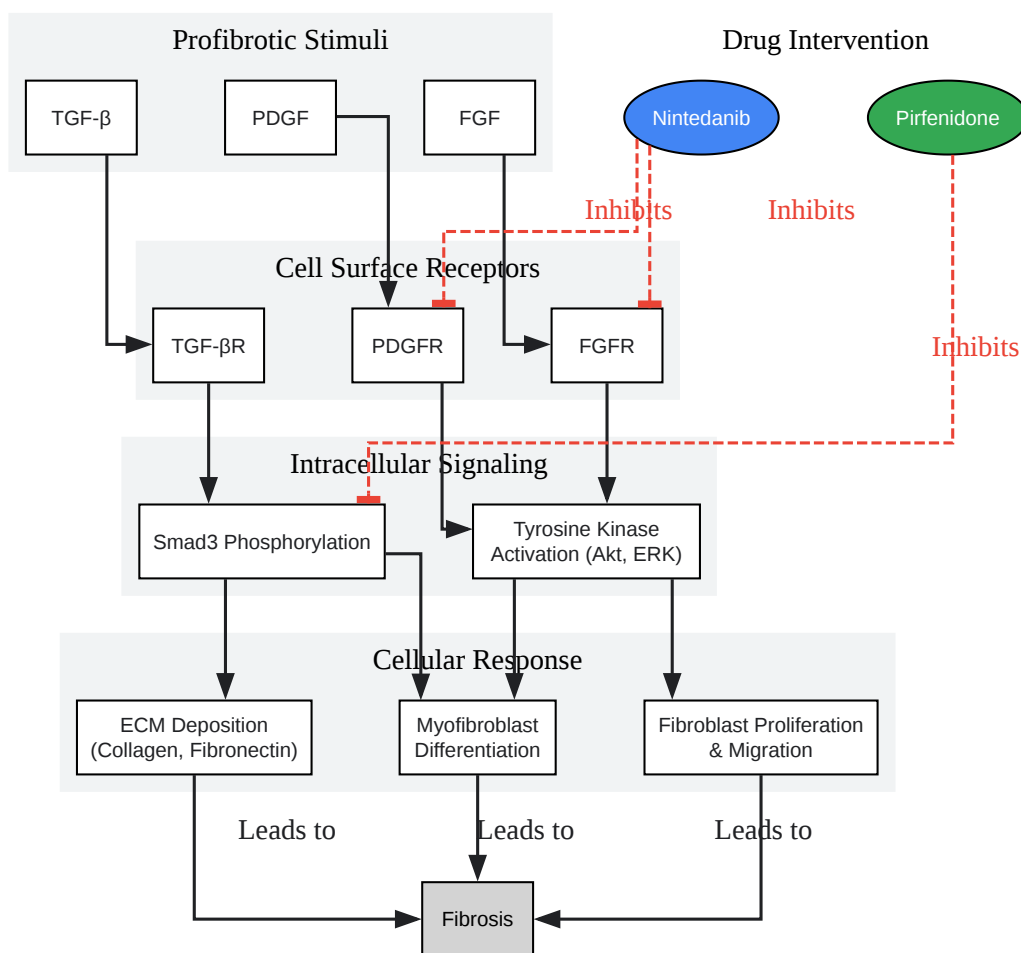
Profibrotic Stimuli

TGF-β

PDGF

FGF

Drug Intervention

Nintedanib

Pirfenidone

Inhibits

Inhibits

Cell Surface Receptors

TGF-βR

PDGFR

FGFR

Inhibits

Intracellular Signaling

Smad3 Phosphorylation

Tyrosine Kinase Activation (Akt, ERK)

Cellular Response

ECM Deposition (Collagen, Fibronectin)

Myofibroblast Differentiation

Fibroblast Proliferation & Migration

Leads to

Leads to

Leads to

Fibrosis